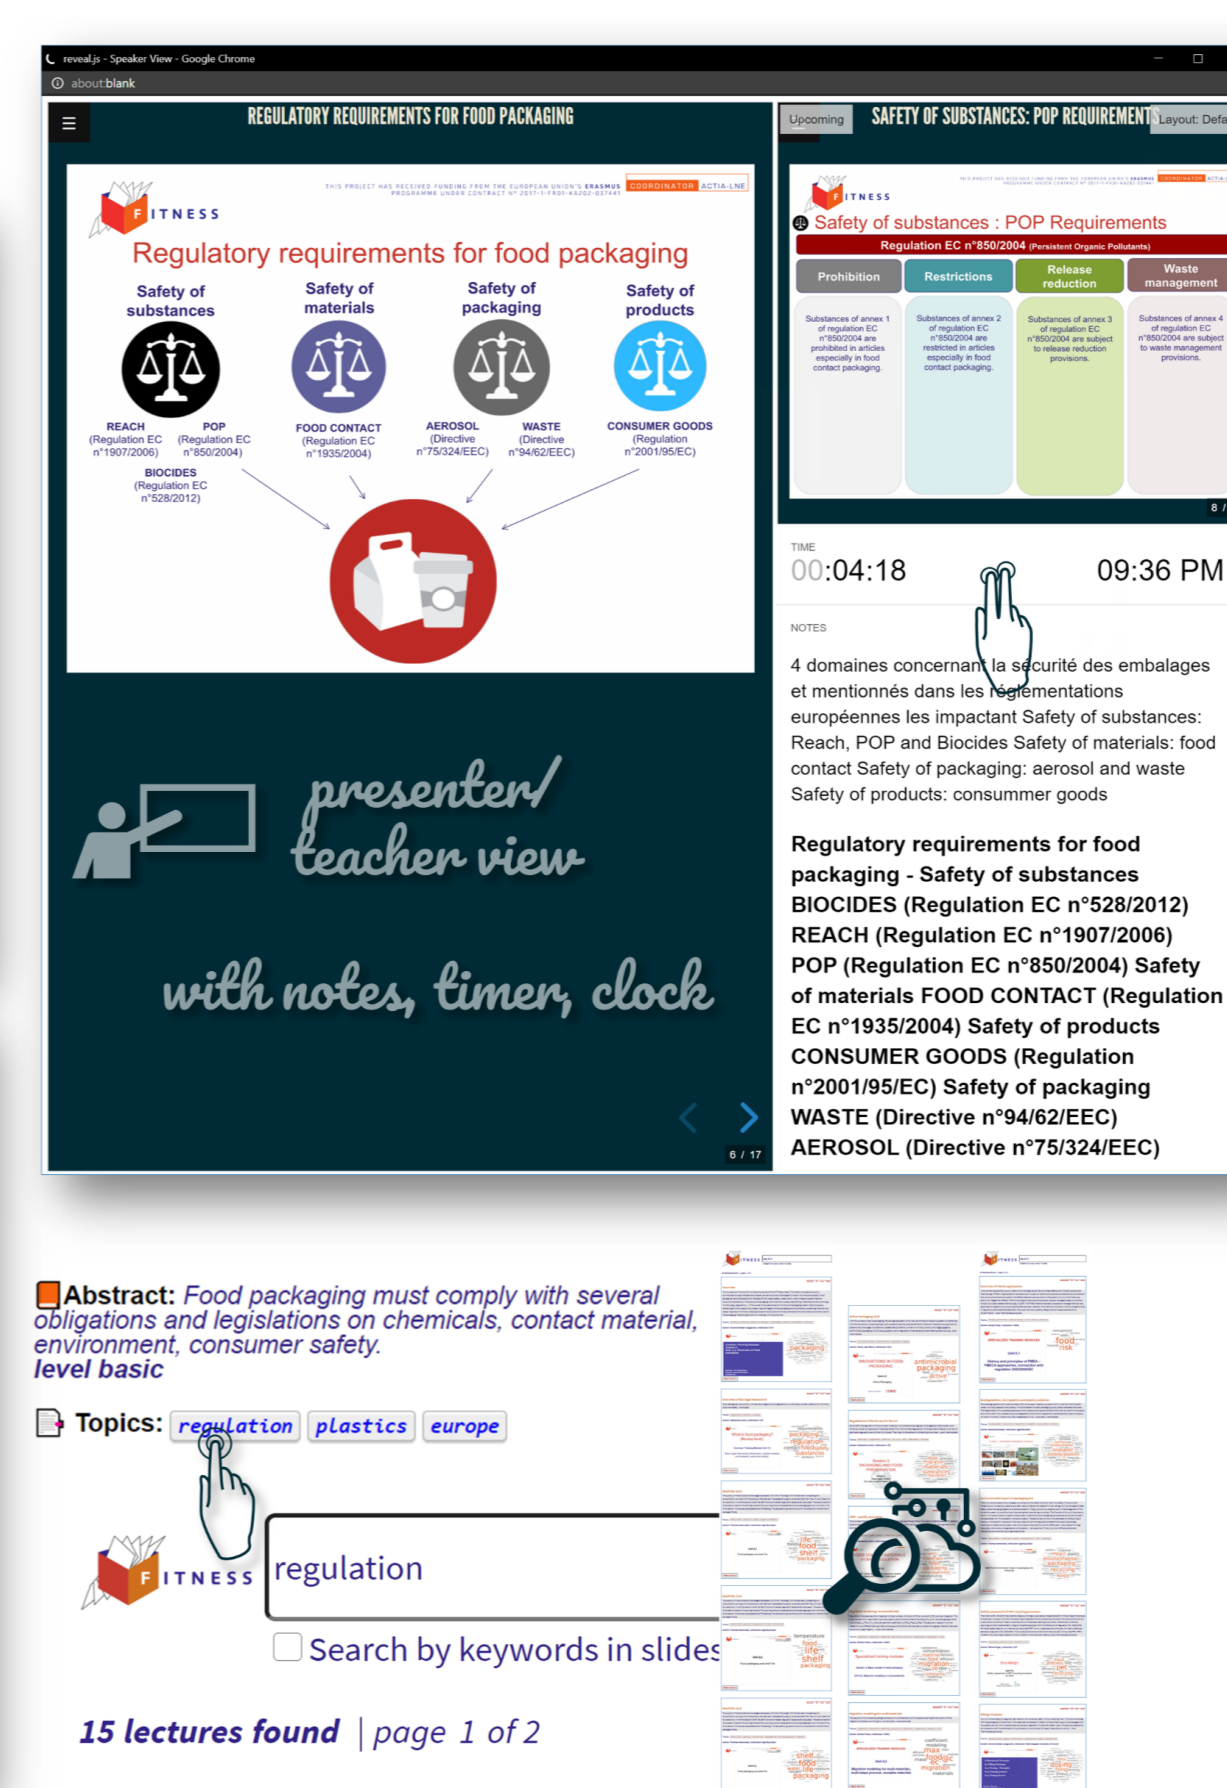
reveal.js - Speaker View - Google Chrome

about:blank

REGULATORY REQUIREMENTS FOR FOOD PACKAGING

FITNESS

THIS PROJECT HAS RECEIVED FUNDING FROM THE EUROPEAN UNION'S ERASMUS PROGRAMME UNDER CONTRACT N° 2017-1-FR01-KA202-037441 COORDINATOR ACTIA-LNE

Regulatory requirements for food packaging

Safety of substances

Safety of materials

Safety of packaging

Safety of products

REACH (Regulation EC n°1907/2006)

POP (Regulation EC n°850/2004)

BIOCIDES (Regulation EC n°528/2012)

FOOD CONTACT (Regulation EC n°1935/2004)

AEROSOL (Directive n°75/324/EEC)

WASTE (Directive n°94/62/EEC)

CONSUMER GOODS (Regulation n°2001/95/EC)

presenter/ teacher view

with notes, timer, clock

6 / 17

Upcoming

SAFETY OF SUBSTANCES: POP REQUIREMENTS

Layout: Defa

FITNESS

Safety of substances : POP Requirements

Regulation EC n°850/2004 (Persistent Organic Pollutants)

Prohibition

Restrictions

Release reduction

Waste management

Substances of annex 1 of regulation EC n°850/2004 are prohibited in articles especially in food contact packaging.

Substances of annex 2 of regulation EC n°850/2004 are restricted in articles especially in food contact packaging.

Substances of annex 3 of regulation EC n°850/2004 are subject to release reduction provisions.

Substances of annex 4 of regulation EC n°850/2004 are subject to waste management provisions.

8 /

TIME

00:04:18

09:36 PM

NOTES

4 domaines concernant la sécurité des embalages et mentionnés dans les réglementations européennes les impactant Safety of substances: Reach, POP and Biocides Safety of materials: food contact Safety of packaging: aerosol and waste Safety of products: consummer goods

Regulatory requirements for food packaging - Safety of substances BIOCIDES (Regulation EC n°528/2012) REACH (Regulation EC n°1907/2006) POP (Regulation EC n°850/2004) Safety of materials FOOD CONTACT (Regulation EC n°1935/2004) Safety of products CONSUMER GOODS (Regulation n°2001/95/EC) Safety of packaging WASTE (Directive n°94/62/EEC) AEROSOL (Directive n°75/324/EEC)

Abstract: Food packaging must comply with several obligations and legislations on chemicals, contact material, environment, consumer safety.
level basic

Topics: regulation plastics europe

FITNESS

regulation

Search by keywords in slides

15 lectures found | page 1 of 2